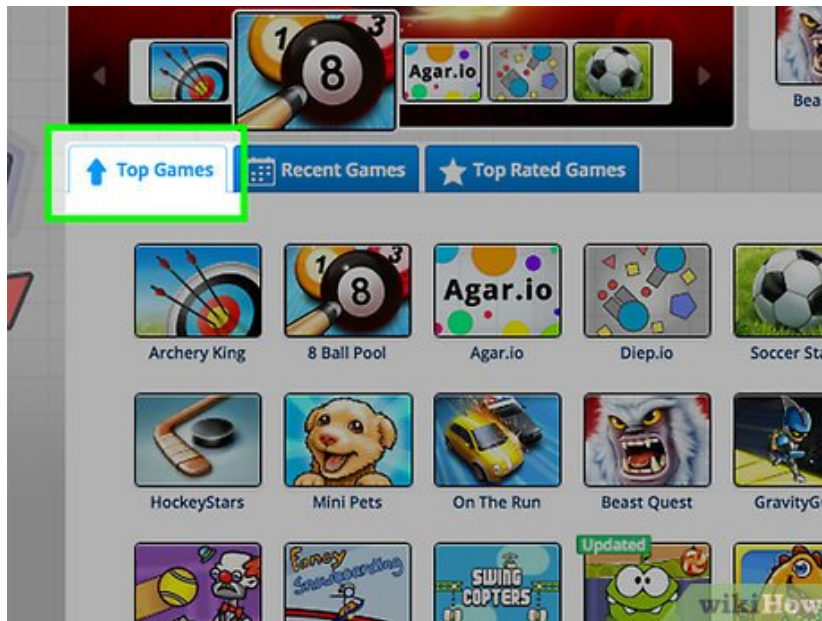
1 8 3

Agar.io

Bea

Top Games

Recent Games

Top Rated Games

8

Agar.io

Archery King

8 Ball Pool

Agar.io

Diep.io

Soccer Sta

HockeyStars

Mini Pets

On The Run

Beast Quest

GravityG

Updated

Fancy Snowboarding

SWING COPTERS

wikiHow